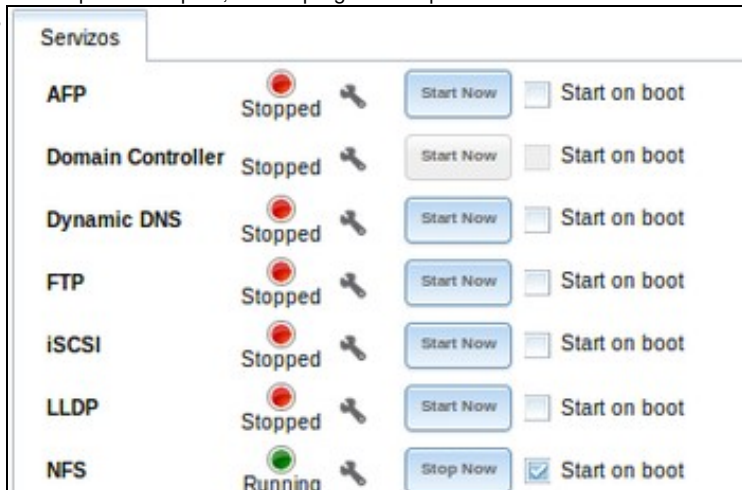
Servizos

| | | | |
|---|---|---|---|
| AFP | Stopped | Start Now | Start on boot |
| Domain Controller | Stopped | Start Now | Start on boot |
| Dynamic DNS | Stopped | Start Now | Start on boot |
| FTP | Stopped | Start Now | Start on boot |
| iSCSI | Stopped | Start Now | Start on boot |
| LLDP | Stopped | Start Now | Start on boot |
| NFS | Running | Stop Now | Start on boot |